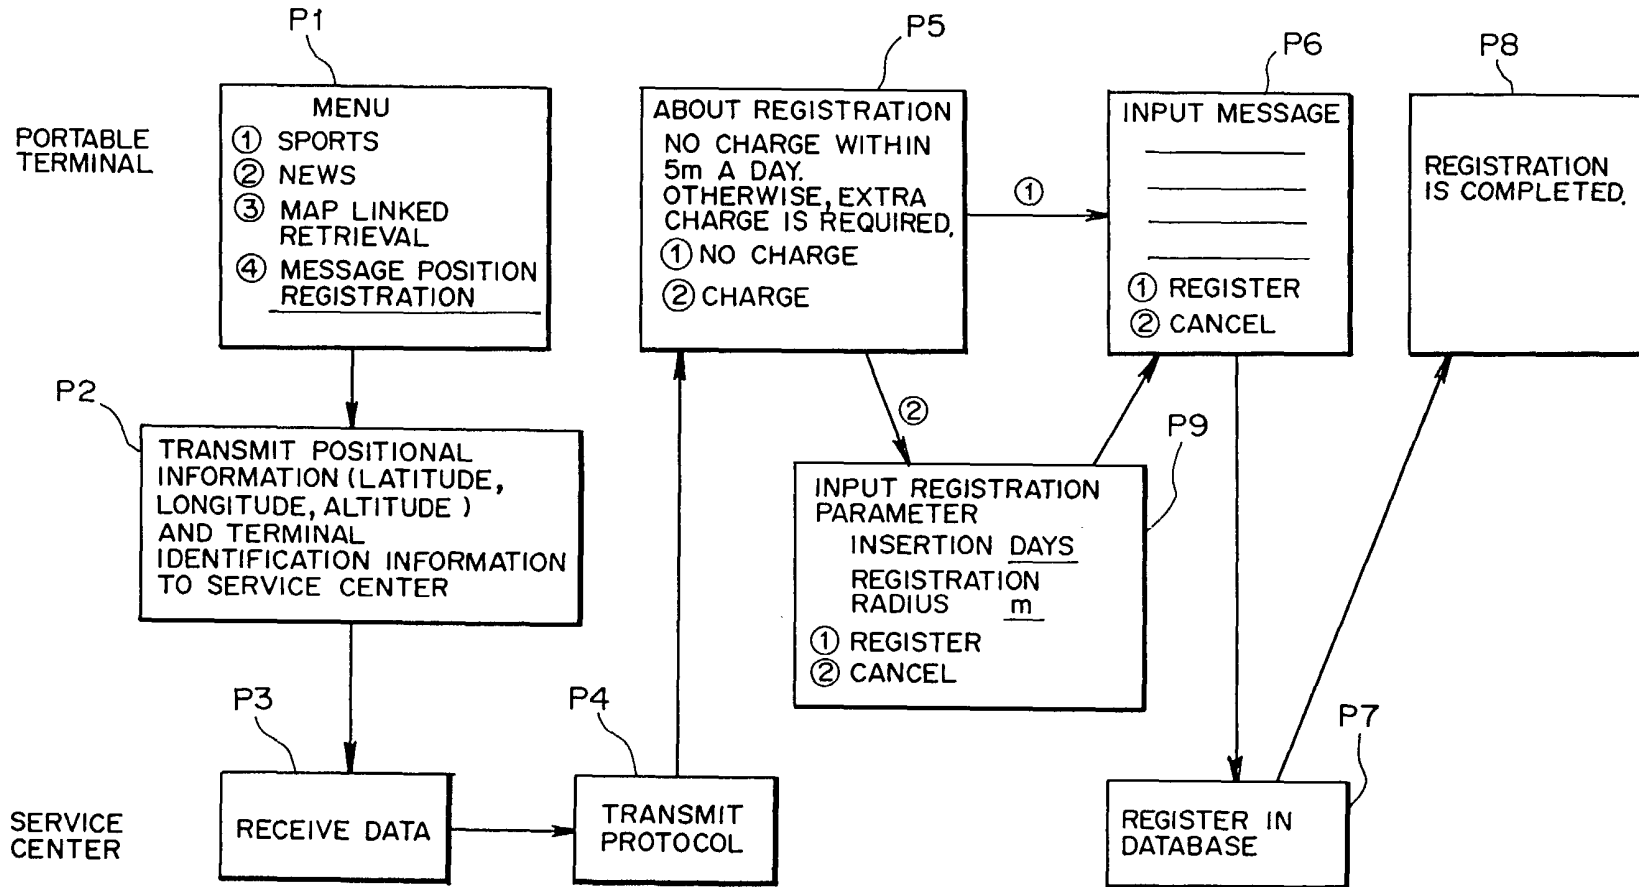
PORTABLE TERMINAL

P1

MENU
① SPORTS
② NEWS
③ MAP LINKED RETRIEVAL
④ MESSAGE POSITION REGISTRATION

P5

ABOUT REGISTRATION
NO CHARGE WITHIN 5m A DAY. OTHERWISE, EXTRA CHARGE IS REQUIRED.
① NO CHARGE
② CHARGE

①

P6

INPUT MESSAGE
① REGISTER
② CANCEL

P8

REGISTRATION IS COMPLETED.

P2

TRANSMIT POSITIONAL INFORMATION (LATITUDE, LONGITUDE, ALTITUDE ) AND TERMINAL IDENTIFICATION INFORMATION TO SERVICE CENTER

②

P9

INPUT REGISTRATION PARAMETER
INSERTION DAYS
REGISTRATION RADIUS m
① REGISTER
② CANCEL

SERVICE CENTER

P3

RECEIVE DATA

P4

TRANSMIT PROTOCOL

P7

REGISTER IN DATABASE